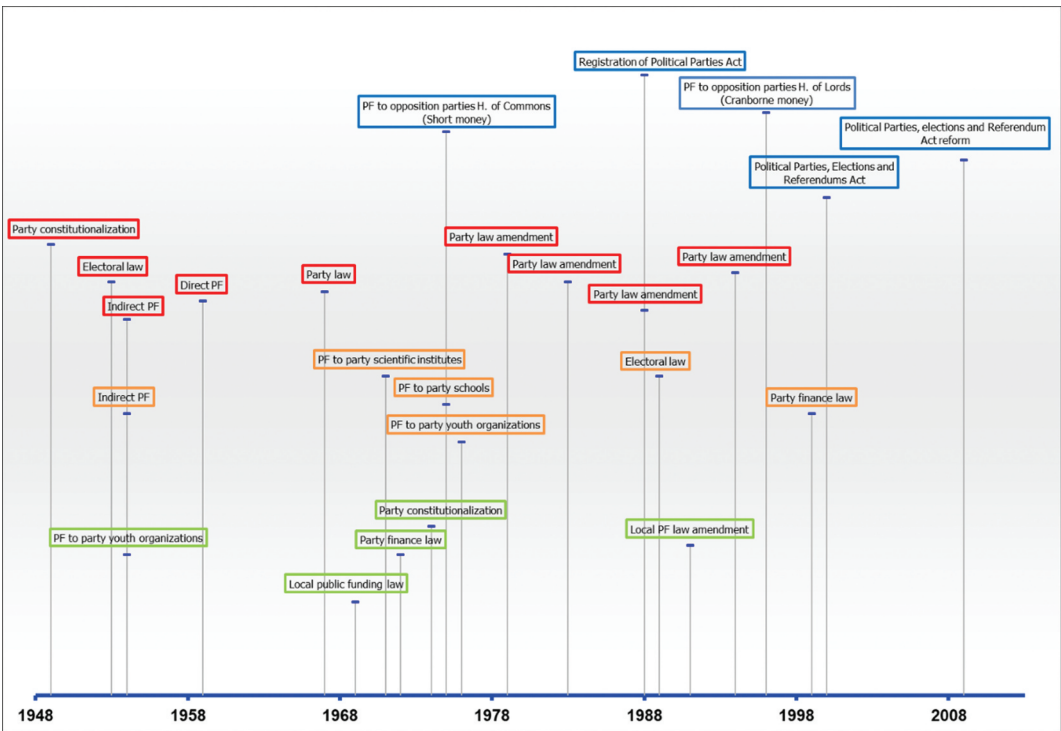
Registration of Political Parties Act

PF to opposition parties H. of Lords (Cranborne money)

PF to opposition parties H. of Commons (Short money)

Political Parties, elections and Referendum Act reform

Political Parties, Elections and Referendums Act

Party constitutionalization

Party law amendment

Electoral law

Party law amendment

Party law amendment

Direct PF

Party law

Indirect PF

Party law amendment

PF to party scientific institutes

Electoral law

PF to party schools

Indirect PF

Party finance law

PF to party youth organizations

Party constitutionalization

Local PF law amendment

PF to party youth organizations

Party finance law

Local public funding law

1948

1958

1968

1978

1988

1998

2008